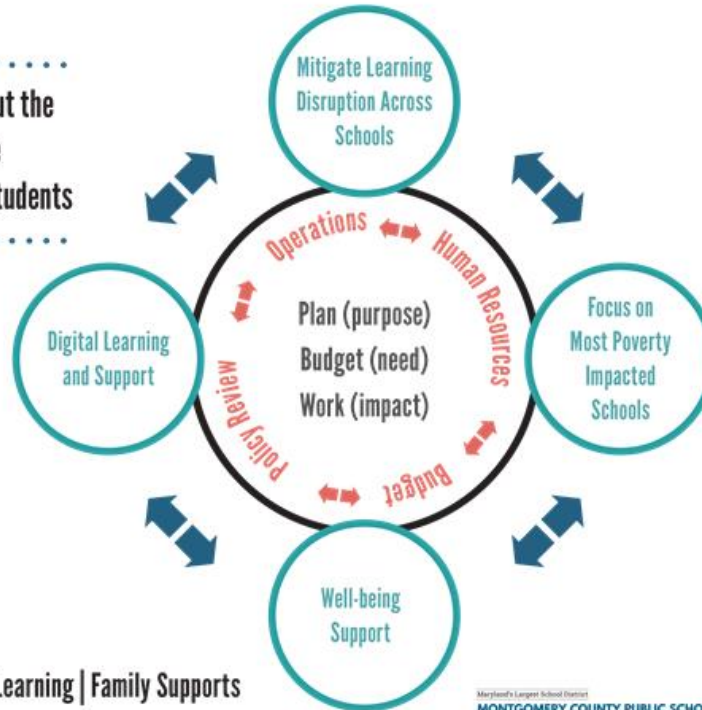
ut the
tudents

Mitigate Learning Disruption Across Schools

Operations

Human Resources

Plan (purpose)
Budget (need)
Work (impact)

Digital Learning and Support

Focus on Most Poverty Impacted Schools

Policy Review

Budget

Well-being Support

Learning | Family Supports

Maryland's Largest School District
MONTGOMERY COUNTY PUBLIC SCHO